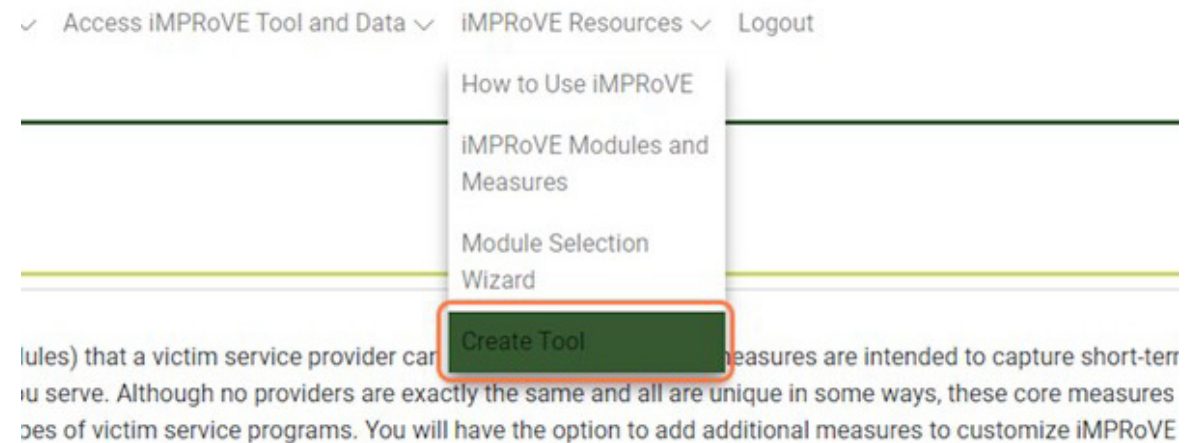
Access iMPRoVE Tool and Data ∨ iMPRoVE Resources ∨ Logout

How to Use iMPRoVE

iMPRoVE Modules and Measures

Module Selection Wizard

Create Tool

lules) that a victim service provider car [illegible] easures are intended to capture short-terr u serve. Although no providers are exactly the same and all are unique in some ways, these core measures pes of victim service programs. You will have the option to add additional measures to customize iMPRoVE